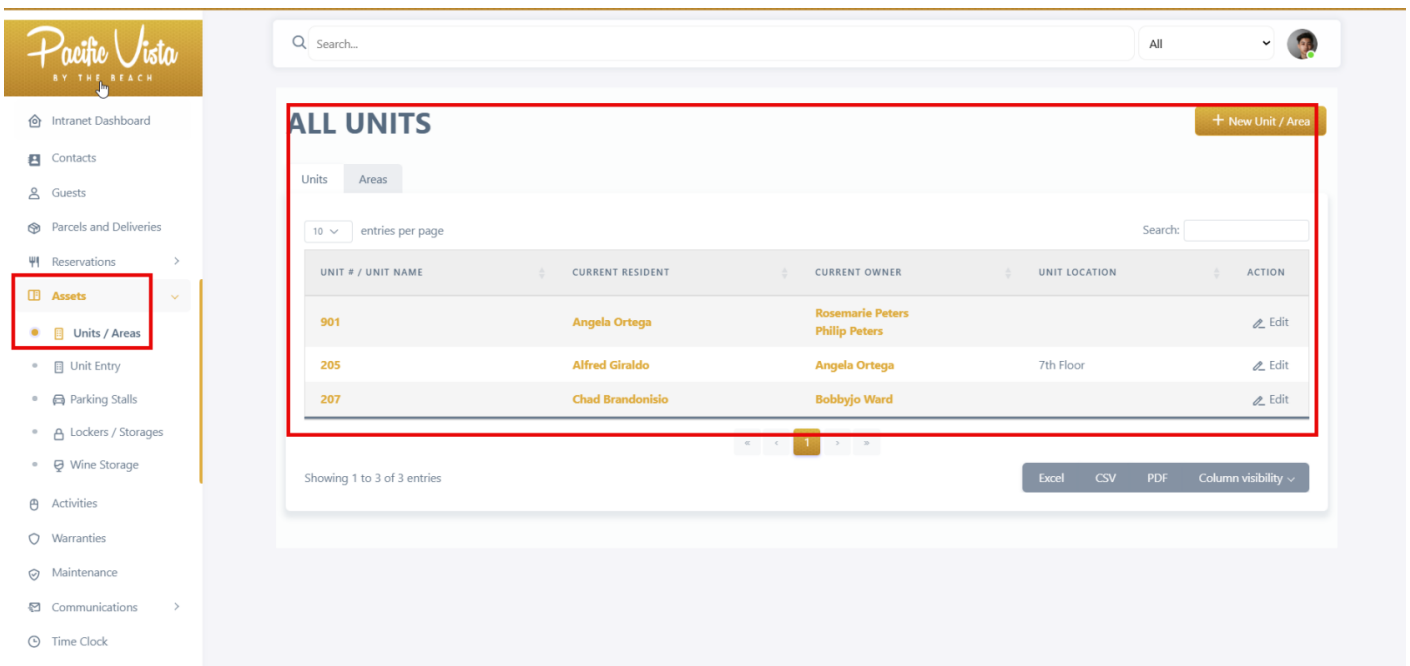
Pacific Vista
BY THE BEACH

Intranet Dashboard
Contacts
Guests
Parcels and Deliveries
Reservations
Assets
Units / Areas
Unit Entry
Parking Stalls
Lockers / Storages
Wine Storage
Activities
Warranties
Maintenance
Communications
Time Clock

Search...
All

ALL UNITS
+ New Unit / Area

Units
Areas

10 entries per page
Search:

| UNIT # / UNIT NAME | CURRENT RESIDENT | CURRENT OWNER | UNIT LOCATION | ACTION |
|---|---|---|---|---|
| 901 | Angela Ortega | Rosemarie Peters Philip Peters | | Edit |
| 205 | Alfred Giraldo | Angela Ortega | 7th Floor | Edit |
| 207 | Chad Brandonisio | Bobbyjo Ward | | Edit |

« ‹ 1 › »

Showing 1 to 3 of 3 entries

Excel CSV PDF Column visibility